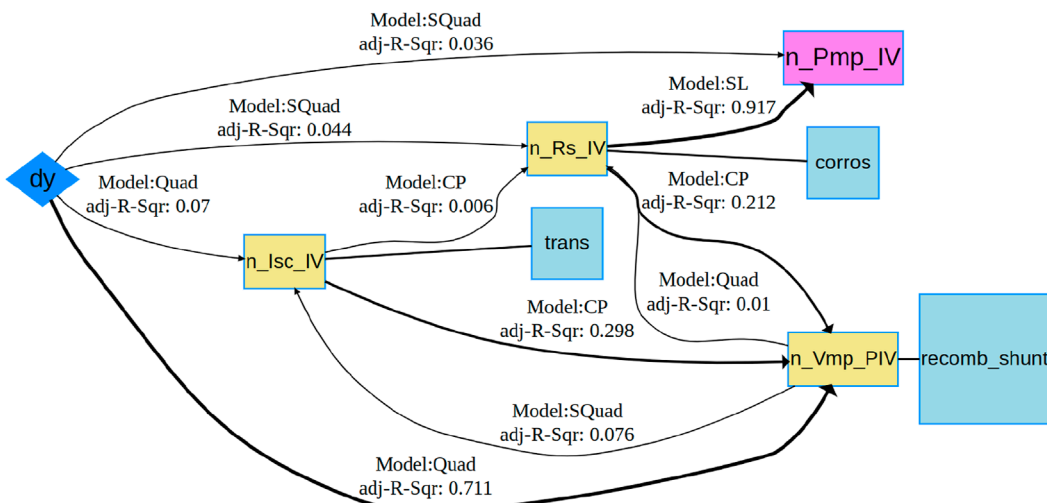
Model:SQuad
adj-R-Sqr: 0.036

n_Pmp_IV

Model:SL
adj-R-Sqr: 0.917

Model:SQuad
adj-R-Sqr: 0.044

n_Rs_IV

corros

dy

Model:Quad
adj-R-Sqr: 0.07

Model:CP
adj-R-Sqr: 0.006

Model:CP
adj-R-Sqr: 0.212

trans

n_Isc_IV

Model:Quad
adj-R-Sqr: 0.01

Model:CP
adj-R-Sqr: 0.298

n_Vmp_PIV

recomb_shunt

Model:SQuad
adj-R-Sqr: 0.076

Model:Quad
adj-R-Sqr: 0.711